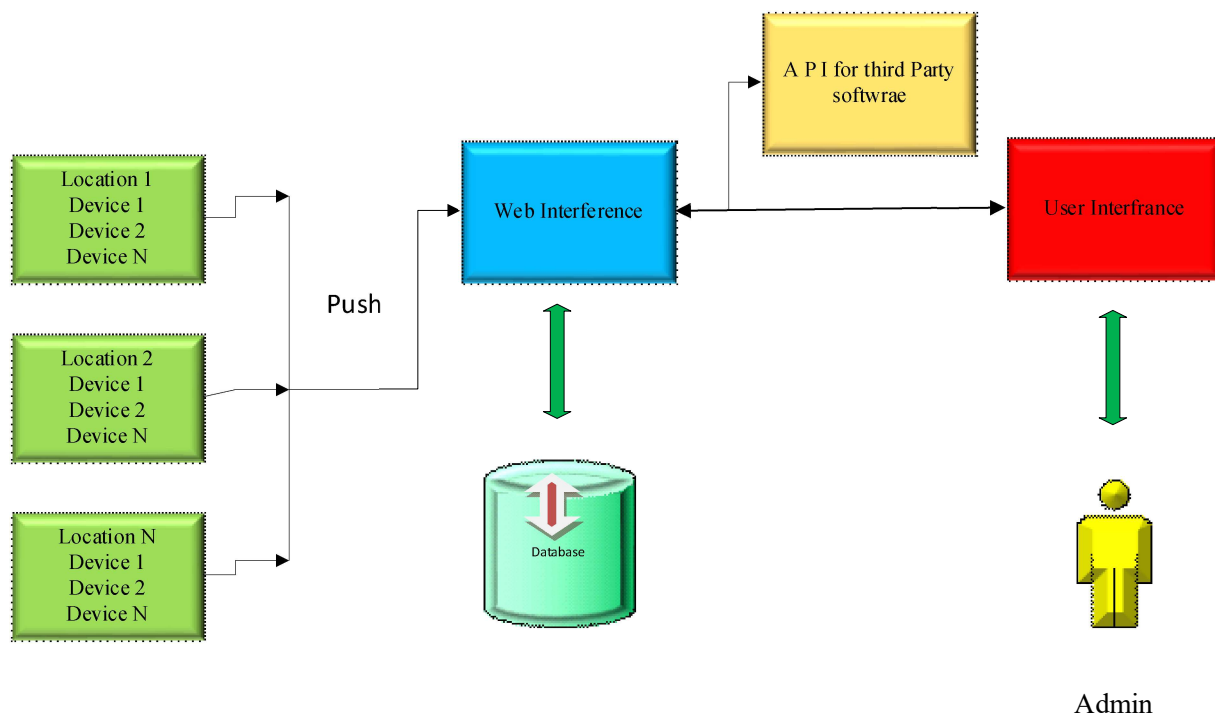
A P I for third Party softwrae

Location 1
Device 1
Device 2
Device N

Web Interference

User Interfrance

Push

Location 2
Device 1
Device 2
Device N

Database

Location N
Device 1
Device 2
Device N

Admin